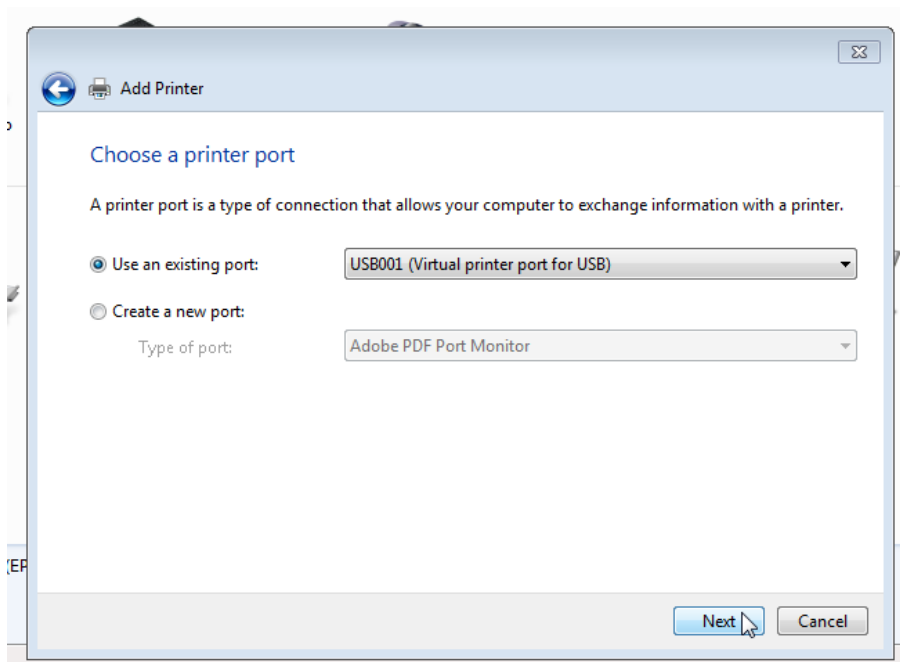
Add Printer

Choose a printer port

A printer port is a type of connection that allows your computer to exchange information with a printer.

Use an existing port:
USB001 (Virtual printer port for USB)

Create a new port:
Type of port:
Adobe PDF Port Monitor

Next
Cancel